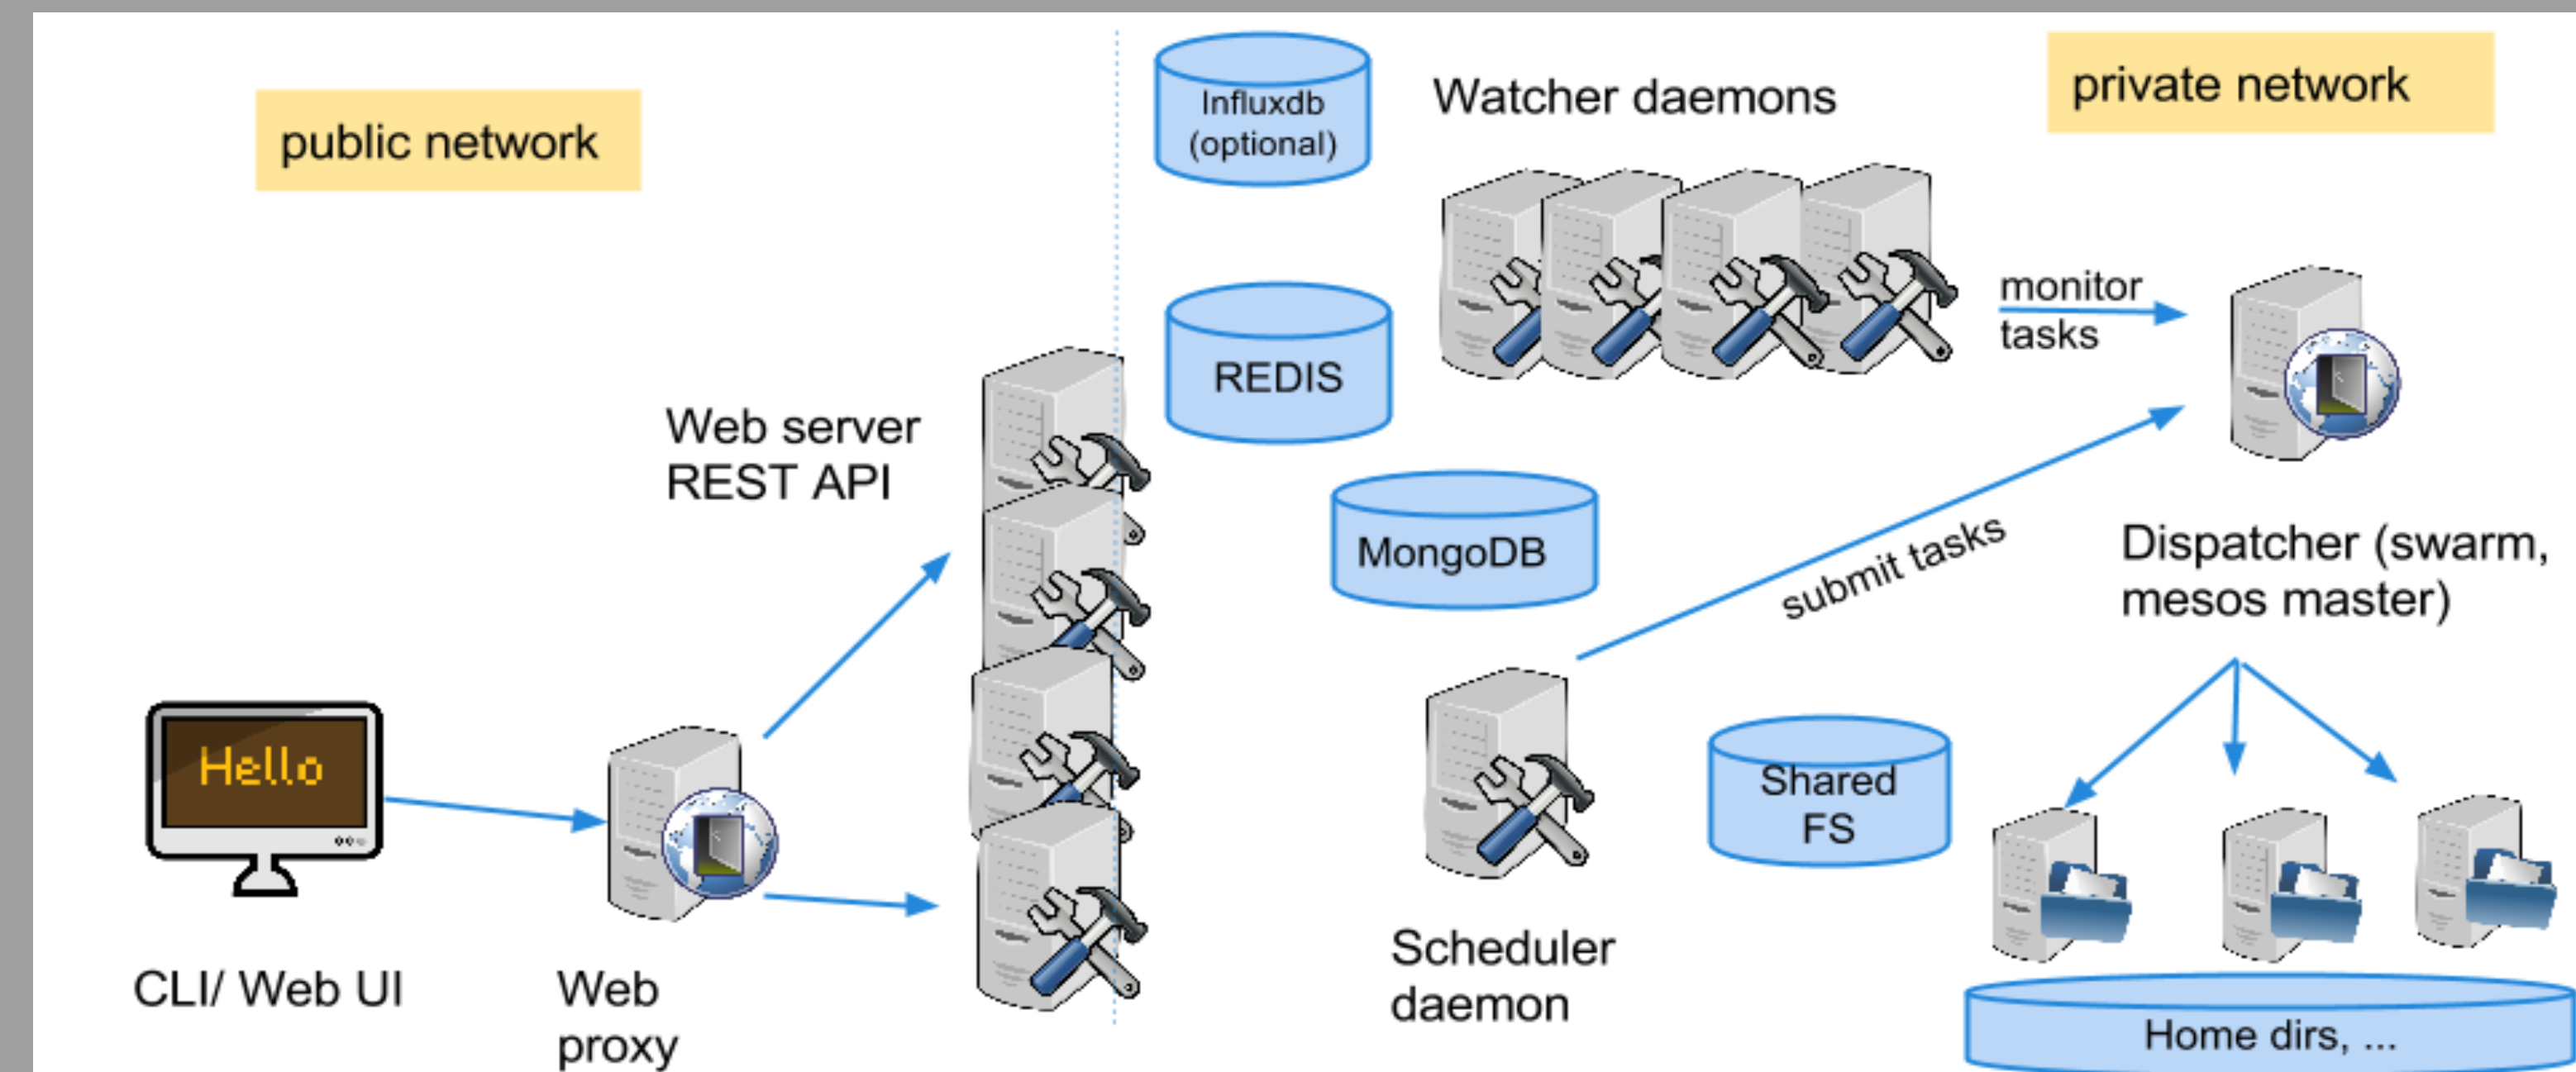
public network

Influxdb (optional)

Watcher daemons

private network

REDIS

monitor tasks

Web server REST API

MongoDB

submit tasks

Dispatcher (swarm, mesos master)

Hello

Shared FS

Scheduler daemon

CLI/ Web UI

Web proxy

Home dirs, ...